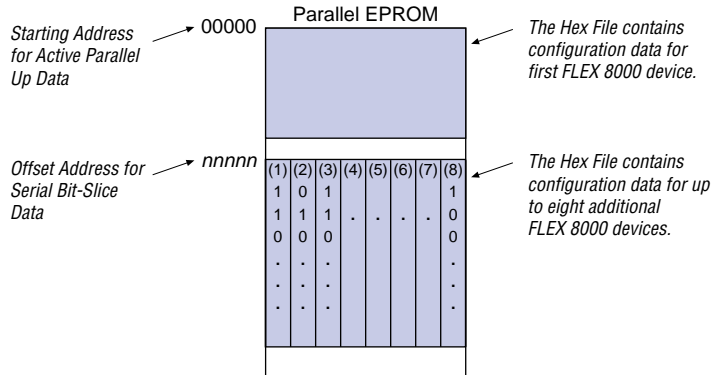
Parallel EPROM

Starting Address for Active Parallel Up Data

00000

The Hex File contains configuration data for first FLEX 8000 device.

Offset Address for Serial Bit-Slice Data

nnnnn

| (1) | (2) | (3) | (4) | (5) | (6) | (7) | (8) |
|---|---|---|---|---|---|---|---|
| 1 | 0 | 1 | | | | | 1 |
| 1 | 1 | 1 | . | . | . | . | 0 |
| 0 | 0 | 0 | | | | | 0 |
| . | . | . | | | | | . |
| . | . | . | | | | | . |
| . | . | . | | | | | . |

The Hex File contains configuration data for up to eight additional FLEX 8000 devices.